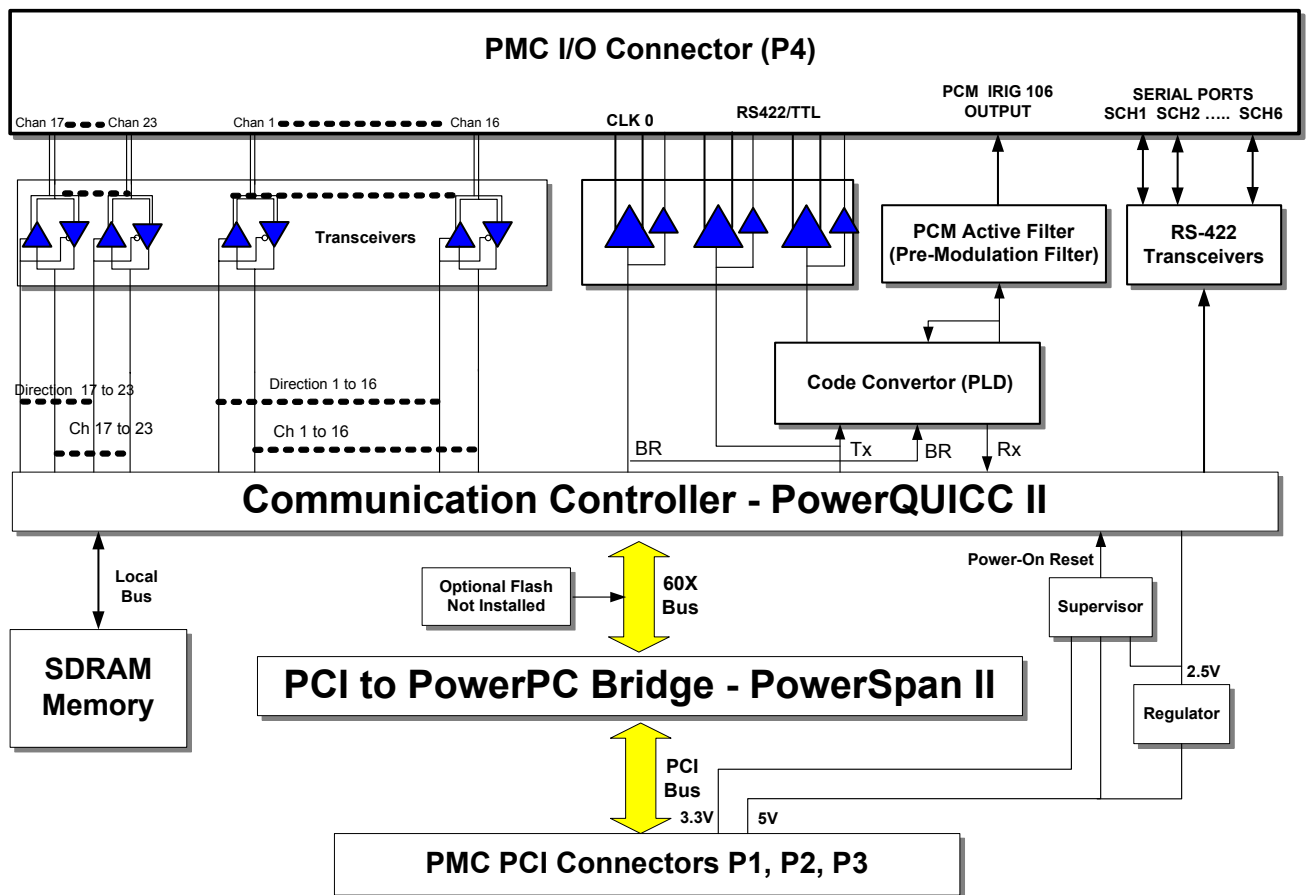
PMC I/O Connector (P4)

Chan 17 Chan 23 Chan 1 Chan 16

CLK 0

RS422/TTL

PCM IRIG 106 OUTPUT

SERIAL PORTS SCH1 SCH2 ….. SCH6

Transceivers

PCM Active Filter (Pre-Modulation Filter)

RS-422 Transceivers

Code Convertor (PLD)

Direction 17 to 23

Direction 1 to 16

Ch 17 to 23

Ch 1 to 16

BR

Tx

BR

Rx

Communication Controller - PowerQUICC II

Local Bus

Optional Flash Not Installed

60X Bus

Power-On Reset

Supervisor

2.5V

Regulator

SDRAM Memory

PCI to PowerPC Bridge - PowerSpan II

PCI Bus

3.3V

5V

PMC PCI Connectors P1, P2, P3